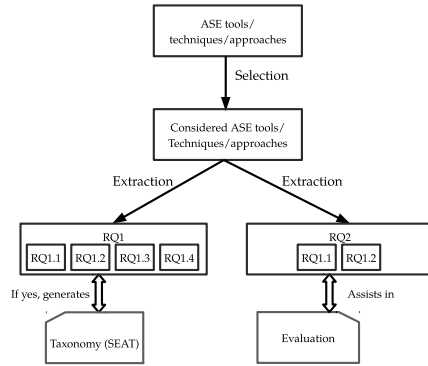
ASE tools/ techniques/approaches

Selection

Considered ASE tools/ Techniques/approaches

Extraction

Extraction

RQ1

RQ1.1

RQ1.2

RQ1.3

RQ1.4

RQ2

RQ1.1

RQ1.2

If yes, generates

Assists in

Taxonomy (SEAT)

Evaluation